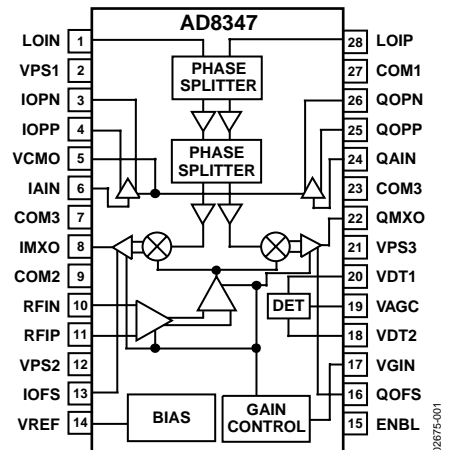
AD8347

LOIN 1
VPS1 2
IOPN 3
IOPP 4
VCMO 5
IAIN 6
COM3 7
IMXO 8
COM2 9
RFIN 10
RFIP 11
VPS2 12
IOFS 13
VREF 14

28 LOIP
27 COM1
26 QOPN
25 QOPP
24 QAIN
23 COM3
22 QMXO
21 VPS3
20 VDT1
19 VAGC
18 VDT2
17 VGIN
16 QOFS
15 ENBL

PHASE SPLITTER
PHASE SPLITTER
DET
BIAS
GAIN CONTROL

02675-001